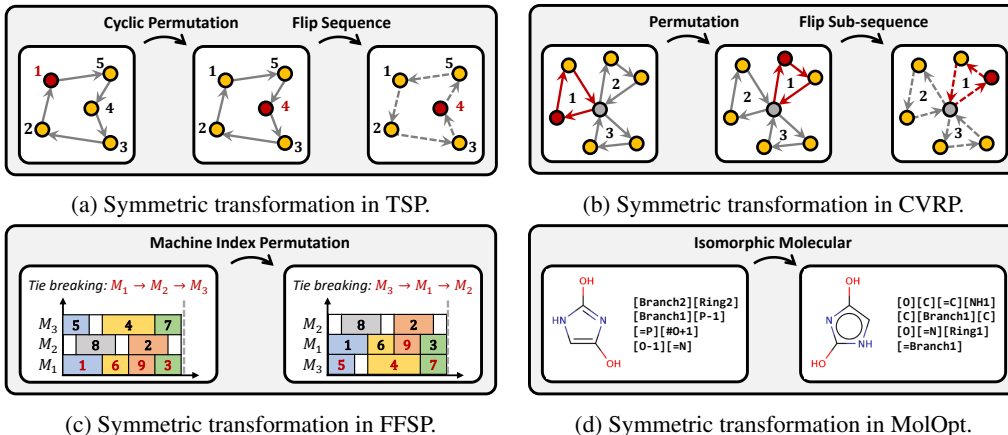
Cyclic Permutation

Flip Sequence

1 5 4 2 3

1 5 4 2 3

1 4 2 3

(a) Symmetric transformation in TSP.

Permutation

Flip Sub-sequence

1 2 3

2 1 3

2 1 3

(b) Symmetric transformation in CVRP.

Machine Index Permutation

Tie breaking: $M_1 \rightarrow M_2 \rightarrow M_3$

| $M_3$ | 5 | 4 | 7 |
|---|---|---|---|
| $M_2$ | 8 | 2 | |
| $M_1$ | 1 | 6 9 | 3 |

Tie breaking: $M_3 \rightarrow M_1 \rightarrow M_2$

| $M_2$ | 8 | 2 | |
|---|---|---|---|
| $M_1$ | 1 | 6 9 | 3 |
| $M_3$ | 5 | 4 | 7 |

(c) Symmetric transformation in FFSP.

Isomorphic Molecular

OH HN N OH

[Branch2][Ring2] [Branch1][P-1] [=P][#O+1] [O-1][=N]

OH N HN HO

[O][C][=C][NH1] [C][Branch1][C] [O][=N][Ring1] [=Branch1]

(d) Symmetric transformation in MolOpt.